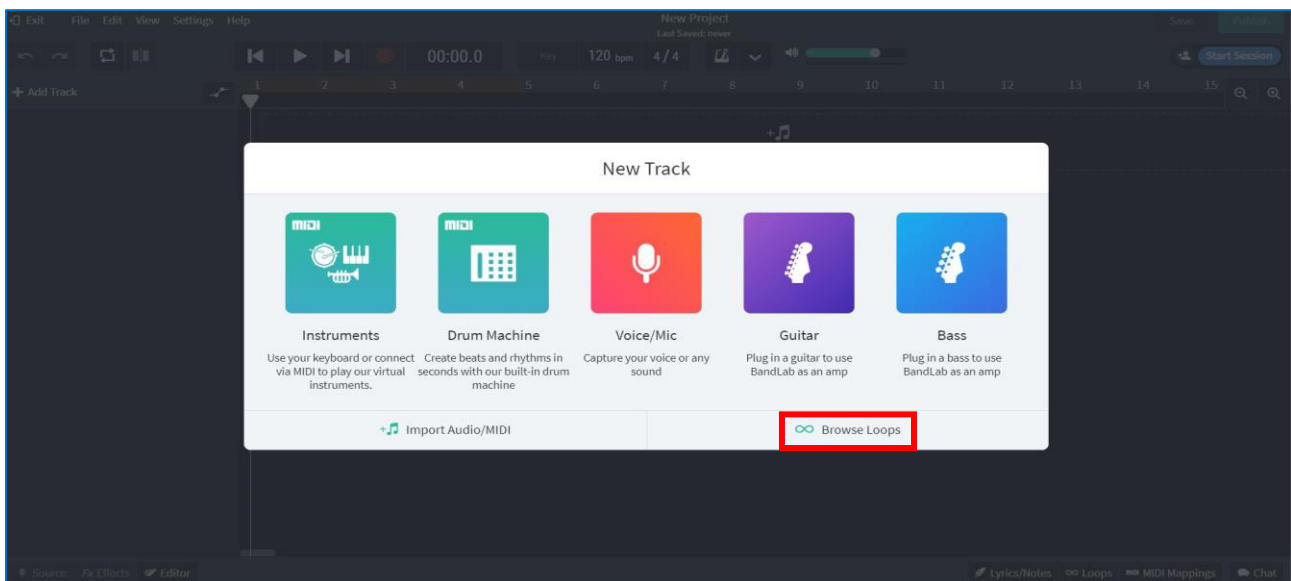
Exit File Edit View Settings Help

New Project
Last Saved: never

Save Publish

00:00.0 Key 120 bpm 4/4

Start Session

+ Add Track

1 2 3 4 5 6 7 8 9 10 11 12 13 14 15

New Track

MIDI

Instruments
Use your keyboard or connect via MIDI to play our virtual instruments.

MIDI

Drum Machine
Create beats and rhythms in seconds with our built-in drum machine

Voice/Mic
Capture your voice or any sound

Guitar
Plug in a guitar to use BandLab as an amp

Bass
Plug in a bass to use BandLab as an amp

Import Audio/MIDI

Browse Loops

Source Fx Effects Editor

Lyrics/Notes Loops MIDI Mappings Chat